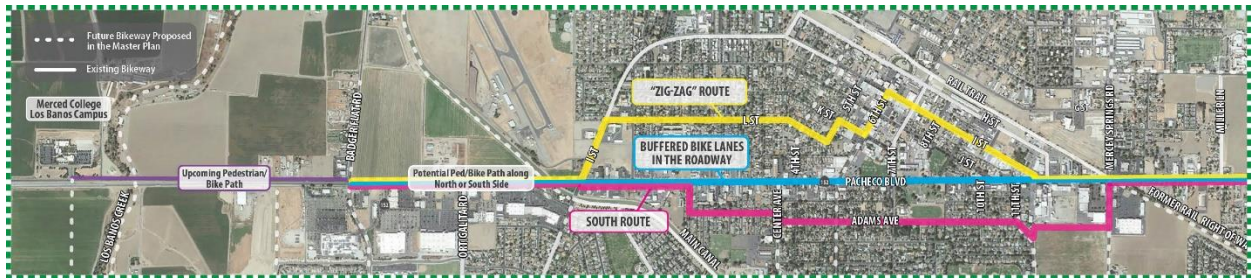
Future Bikeway Proposed in the Master Plan

Existing Bikeway

Merced College Los Banos Campus

Upcoming Pedestrian/ Bike Path

Potential Ped/Bike Path along North or South Side

"ZIG-ZAG" ROUTE

BUFFERED BIKE LANES IN THE ROADWAY

SOUTH ROUTE

LOS BANOS CREEK

BADGER FLAT RD

ORTIGALITA RD

MAIN CANAL

I ST

L ST

K ST

5TH ST

6TH ST

7TH ST

4TH ST

8TH ST

M ST

J ST

9TH ST

10TH ST

11TH ST

CENTER AVE

PACHECO BLVD

ADAMS AVE

RAIL TRAIL

C ST

MERCEY SPRINGS RD

MILLER LN

FORMER RAIL RIGHT OF W